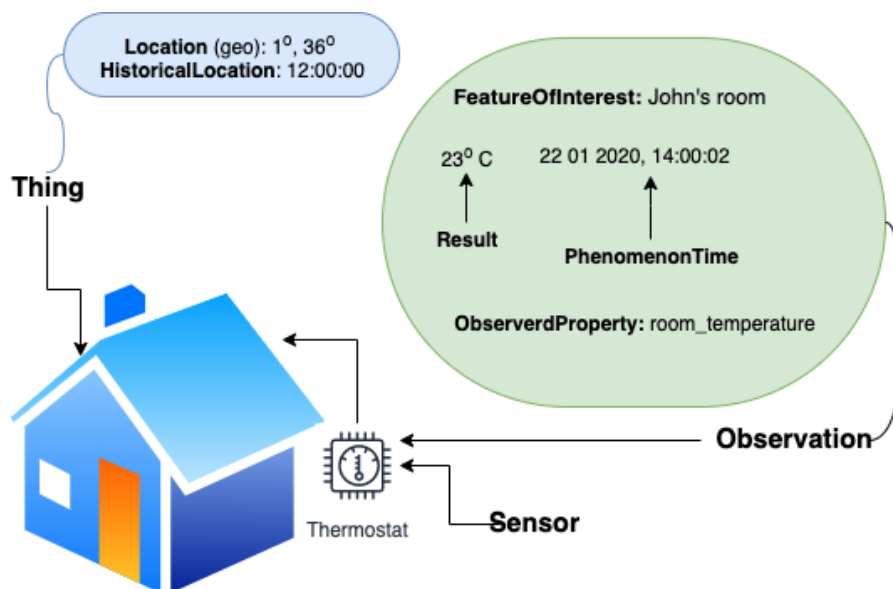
**Location** (geo): $1^o$, $36^o$
**HistoricalLocation**: 12:00:00

**Thing**

**FeatureOfInterest:** John's room

$23^o$ C

22 01 2020, 14:00:02

**Result**

**PhenomenonTime**

**ObserverdProperty:** room_temperature

**Observation**

Thermostat

**Sensor**